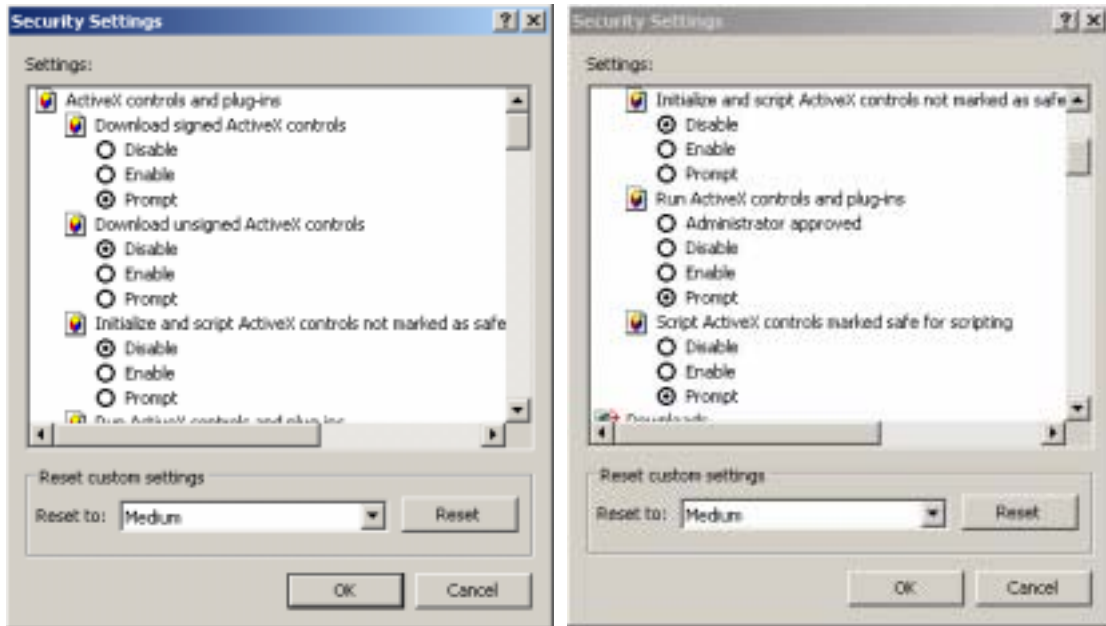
Security Settings

?

Settings:

ActiveX controls and plug-ins
Download signed ActiveX controls
Disable
Enable
Prompt
Download unsigned ActiveX controls
Disable
Enable
Prompt
Initialize and script ActiveX controls not marked as safe
Disable
Enable
Prompt
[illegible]

Reset custom settings
Reset to: Medium
Reset

OK
Cancel

Security Settings

?

Settings:

Initialize and script ActiveX controls not marked as safe
Disable
Enable
Prompt
Run ActiveX controls and plug-ins
Administrator approved
Disable
Enable
Prompt
Script ActiveX controls marked safe for scripting
Disable
Enable
Prompt
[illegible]

Reset custom settings
Reset to: Medium
Reset

OK
Cancel